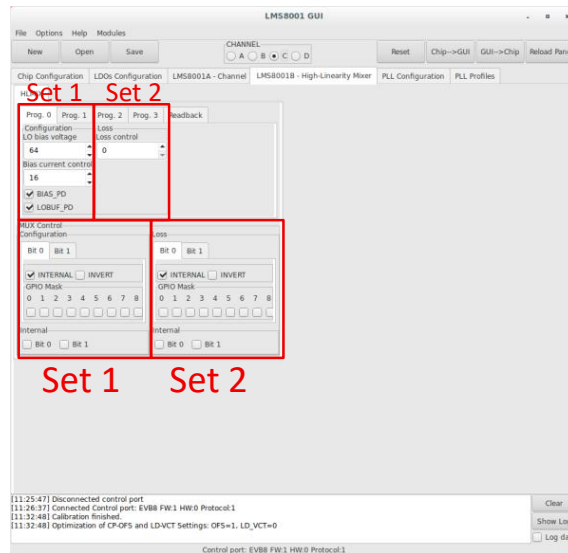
LMS8001 GUI

File Options Help Modules

New Open Save

CHANNEL
A B C D

Reset Chip-->GUI GUI-->Chip Reload Pane

Chip Configuration LDOs Configuration LMS8001A - Channel LMS8001B - High-Linearity Mixer PLL Configuration PLL Profiles

Set 1 Set 2

Prog. 0 Prog. 1 Prog. 2 Prog. 3 Readback

Configuration
LO bias voltage
64
Bias current control
16
BIAS_PD
LOBUF_PD

Loss
Loss control
0

MUX Control
Configuration
Bit 0 Bit 1
INTERNAL INVERT
GPIO Mask
0 1 2 3 4 5 6 7 8
Internal
Bit 0 Bit 1

Loss
Bit 0 Bit 1
INTERNAL INVERT
GPIO Mask
0 1 2 3 4 5 6 7 8
Internal
Bit 0 Bit 1

Set 1 Set 2

[11:25:47] Disconnected control port
[11:26:37] Connected Control port: EVB8 FW:1 HW:0 Protocol:1
[11:32:48] Calibration finished.
[11:32:48] Optimization of CP-OFS and LD-VCT Settings: OFS=1, LD_VCT=0

Clear
Show Lo
Log da

Control port: EVB8 FW:1 HW:0 Protocol:1